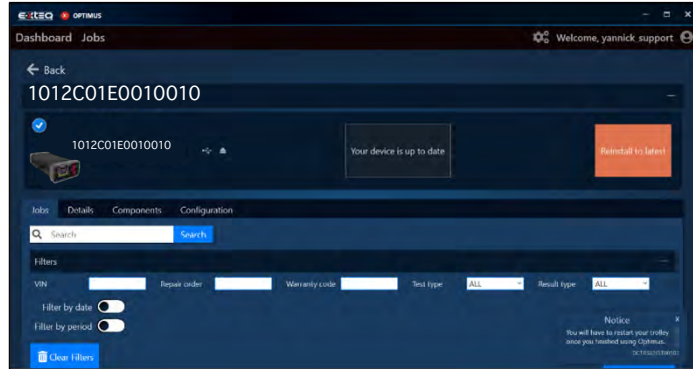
EXTEQ OPTIMUS

Dashboard Jobs

Welcome, yannick_support

← Back

1012C01E0010010

1012C01E0010010

Your device is up to date

Reinstall to latest

Jobs Details Components Configuration

Search

Search

Filters

VIN

Repair order

Warranty code

Test type ALL

Result type ALL

Filter by date

Filter by period

Clear Filters

Notice

You will have to restart your trolley once you finished using Optimus.

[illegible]